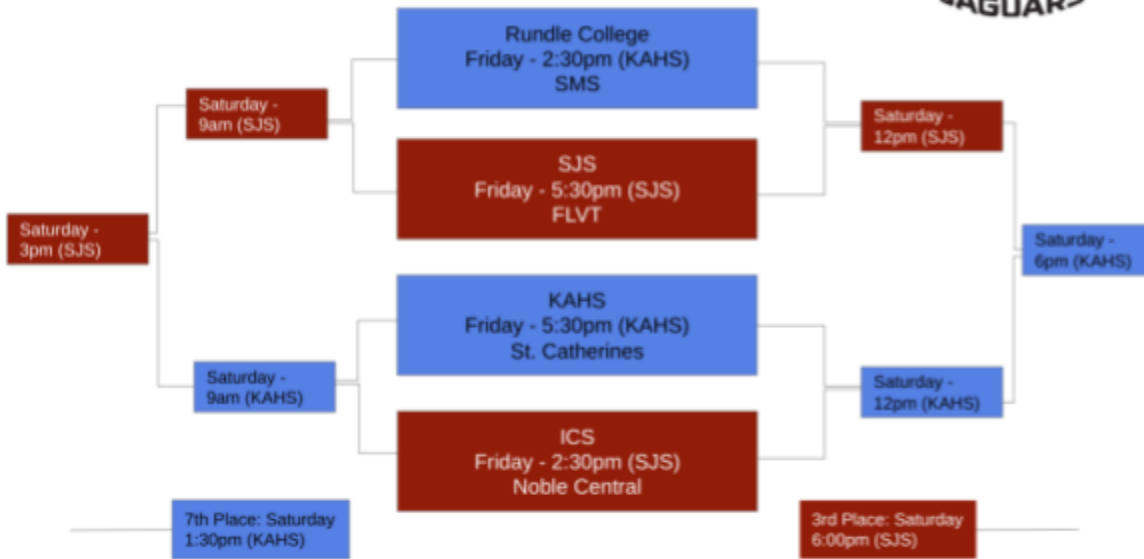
AGUAR

Rundle College
Friday - 2:30pm (KAHS)
SMS

Saturday - 9am (SJS)

Saturday - 12pm (SJS)

SJS
Friday - 5:30pm (SJS)
FLVT

Saturday - 3pm (SJS)

Saturday - 6pm (KAHS)

KAHS
Friday - 5:30pm (KAHS)
St. Catherines

Saturday - 9am (KAHS)

Saturday - 12pm (KAHS)

ICS
Friday - 2:30pm (SJS)
Noble Central

7th Place: Saturday 1:30pm (KAHS)

3rd Place: Saturday 6:00pm (SJS)